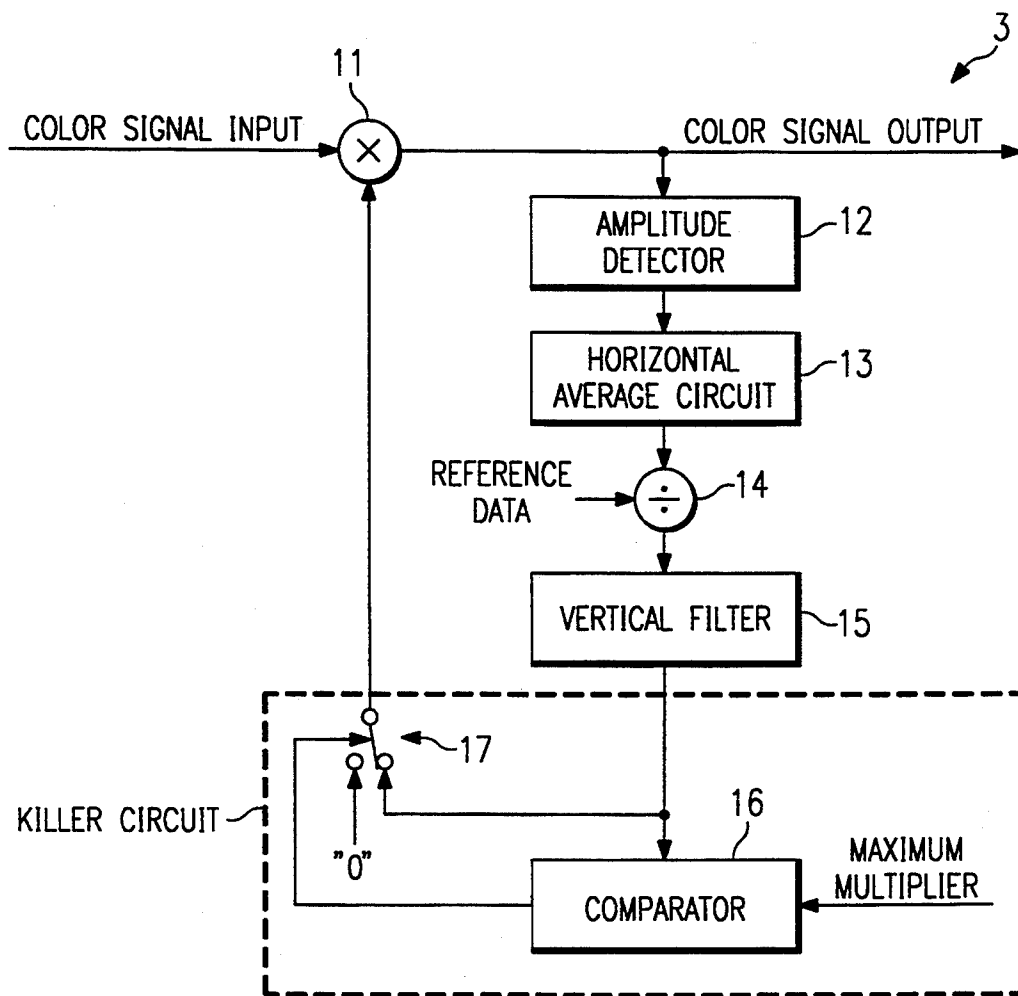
3

11

COLOR SIGNAL INPUT

$\times$

COLOR SIGNAL OUTPUT

AMPLITUDE DETECTOR

12

HORIZONTAL AVERAGE CIRCUIT

13

REFERENCE DATA

$\div$

14

VERTICAL FILTER

15

17

KILLER CIRCUIT

"0"

16

MAXIMUM MULTIPLIER

COMPARATOR